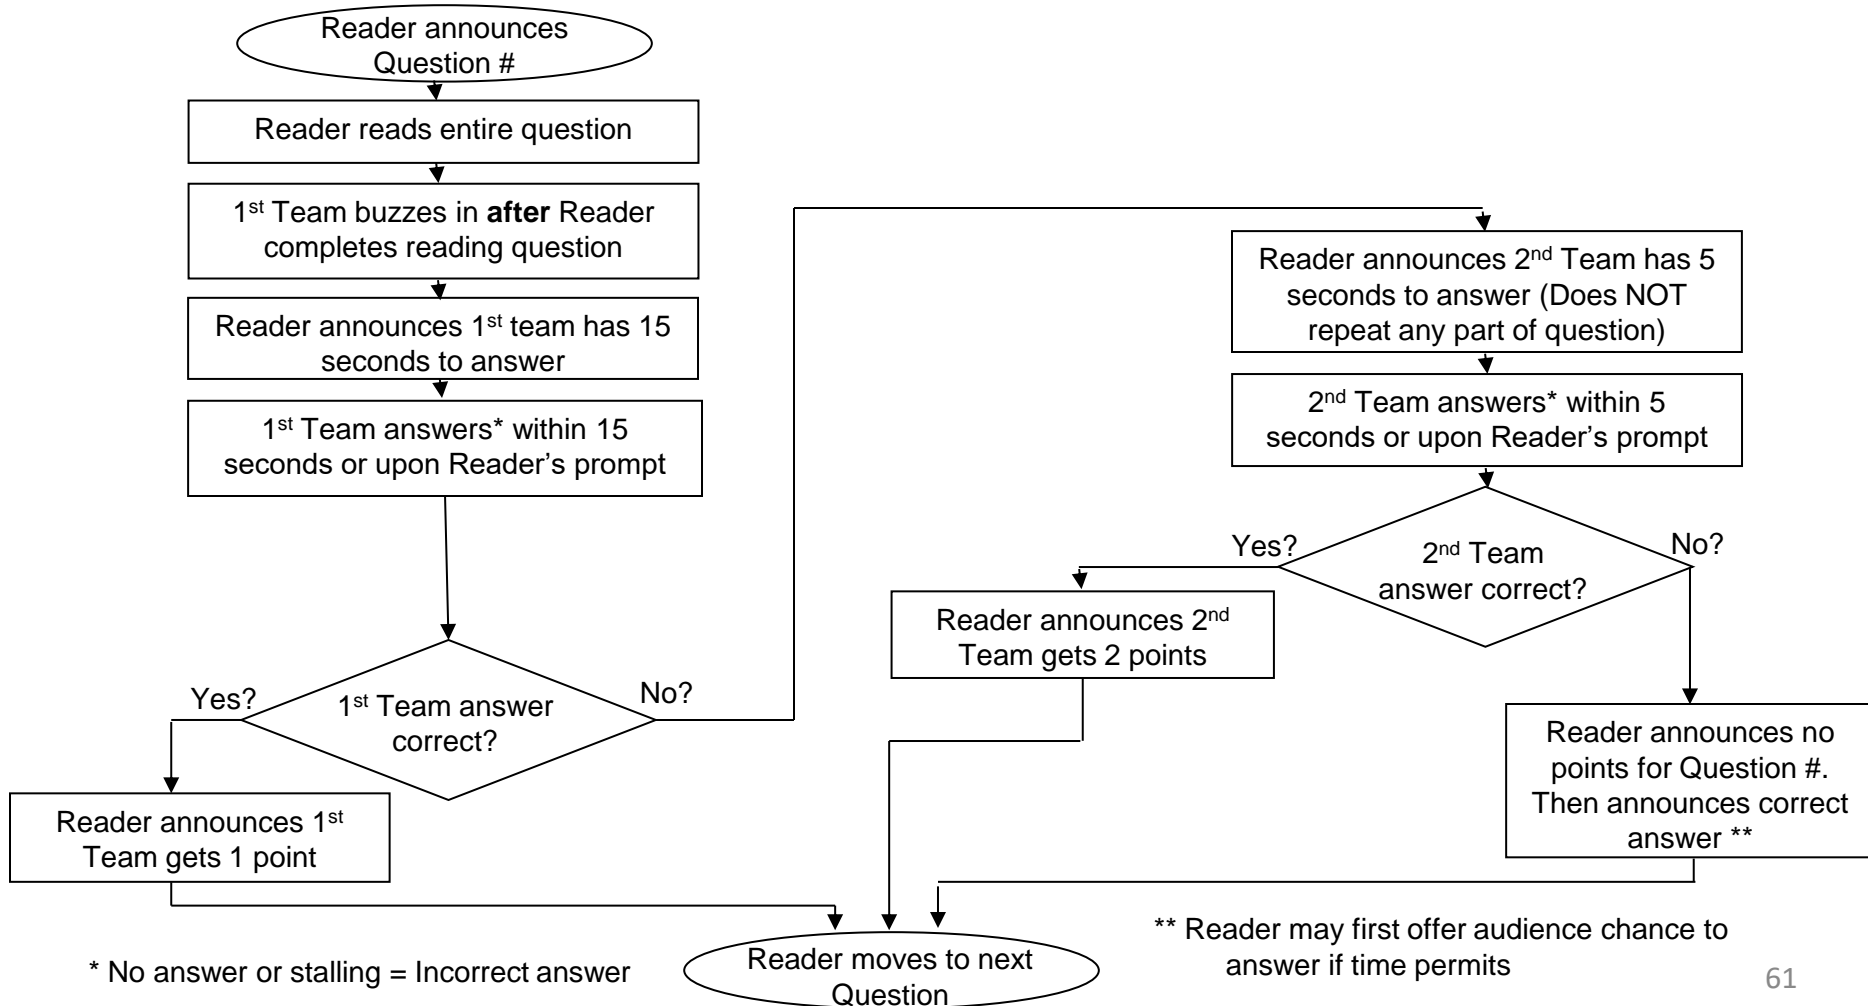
Reader announces Question #

Reader reads entire question

1st Team buzzes in **after** Reader completes reading question

Reader announces 1st team has 15 seconds to answer

1st Team answers* within 15 seconds or upon Reader's prompt

Yes?

1st Team answer correct?

No?

Reader announces 1st Team gets 1 point

Reader announces 2nd Team has 5 seconds to answer (Does NOT repeat any part of question)

2nd Team answers* within 5 seconds or upon Reader's prompt

Yes?

2nd Team answer correct?

No?

Reader announces 2nd Team gets 2 points

Reader announces no points for Question #. Then announces correct answer **

* No answer or stalling = Incorrect answer

Reader moves to next Question

** Reader may first offer audience chance to answer if time permits

61